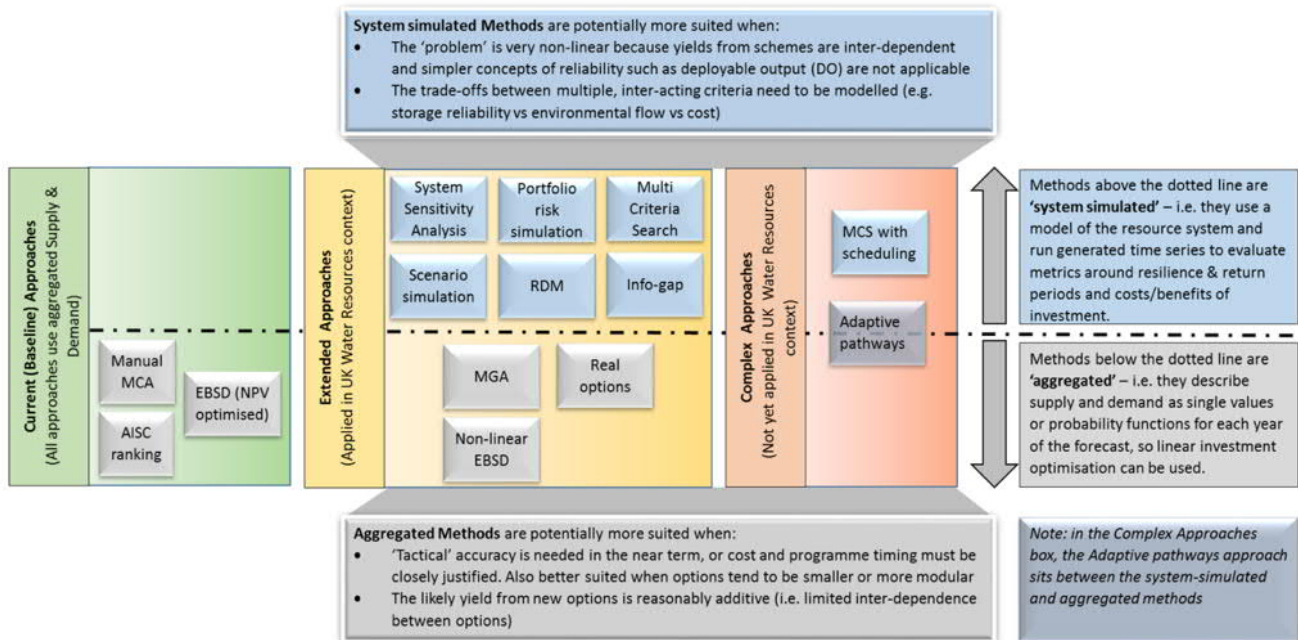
**System simulated Methods** are potentially more suited when:

- The 'problem' is very non-linear because yields from schemes are inter-dependent and simpler concepts of reliability such as deployable output (DO) are not applicable
- The trade-offs between multiple, inter-acting criteria need to be modelled (e.g. storage reliability vs environmental flow vs cost)

**Current (Baseline) Approaches**
(All approaches use aggregated Supply & Demand)

Manual MCA

EBSD (NPV optimised)

AISC ranking

**Extended Approaches**
(Applied in UK Water Resources context)

System Sensitivity Analysis

Portfolio risk simulation

Multi Criteria Search

Scenario simulation

RDM

Info-gap

MGA

Real options

Non-linear EBSD

**Complex Approaches**
(Not yet applied in UK Water Resources context)

MCS with scheduling

Adaptive pathways

Methods above the dotted line are **'system simulated'** – i.e. they use a model of the resource system and run generated time series to evaluate metrics around resilience & return periods and costs/benefits of investment.

Methods below the dotted line are **'aggregated'** – i.e. they describe supply and demand as single values or probability functions for each year of the forecast, so linear investment optimisation can be used.

**Aggregated Methods** are potentially more suited when:

- 'Tactical' accuracy is needed in the near term, or cost and programme timing must be closely justified. Also better suited when options tend to be smaller or more modular
- The likely yield from new options is reasonably additive (i.e. limited inter-dependence between options)

*Note: in the Complex Approaches box, the Adaptive pathways approach sits between the system-simulated and aggregated methods*